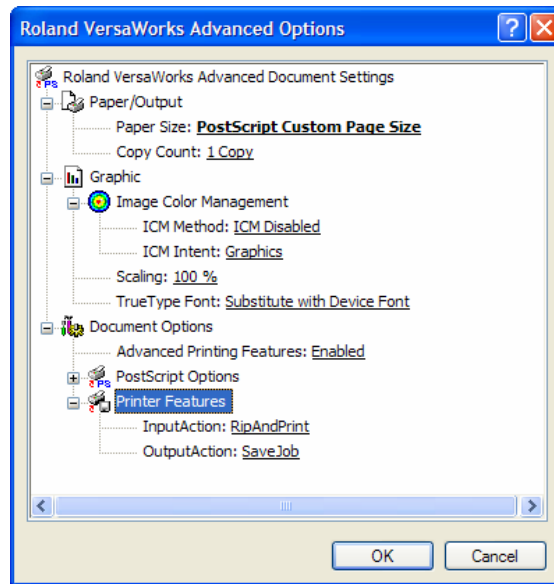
Roland VersaWorks Advanced Options

?
X

Roland VersaWorks Advanced Document Settings
Paper/Output
Paper Size: PostScript Custom Page Size
Copy Count: 1 Copy
Graphic
Image Color Management
ICM Method: ICM Disabled
ICM Intent: Graphics
Scaling: 100 %
TrueType Font: Substitute with Device Font
Document Options
Advanced Printing Features: Enabled
PostScript Options
Printer Features
InputAction: RipAndPrint
OutputAction: SaveJob

OK
Cancel